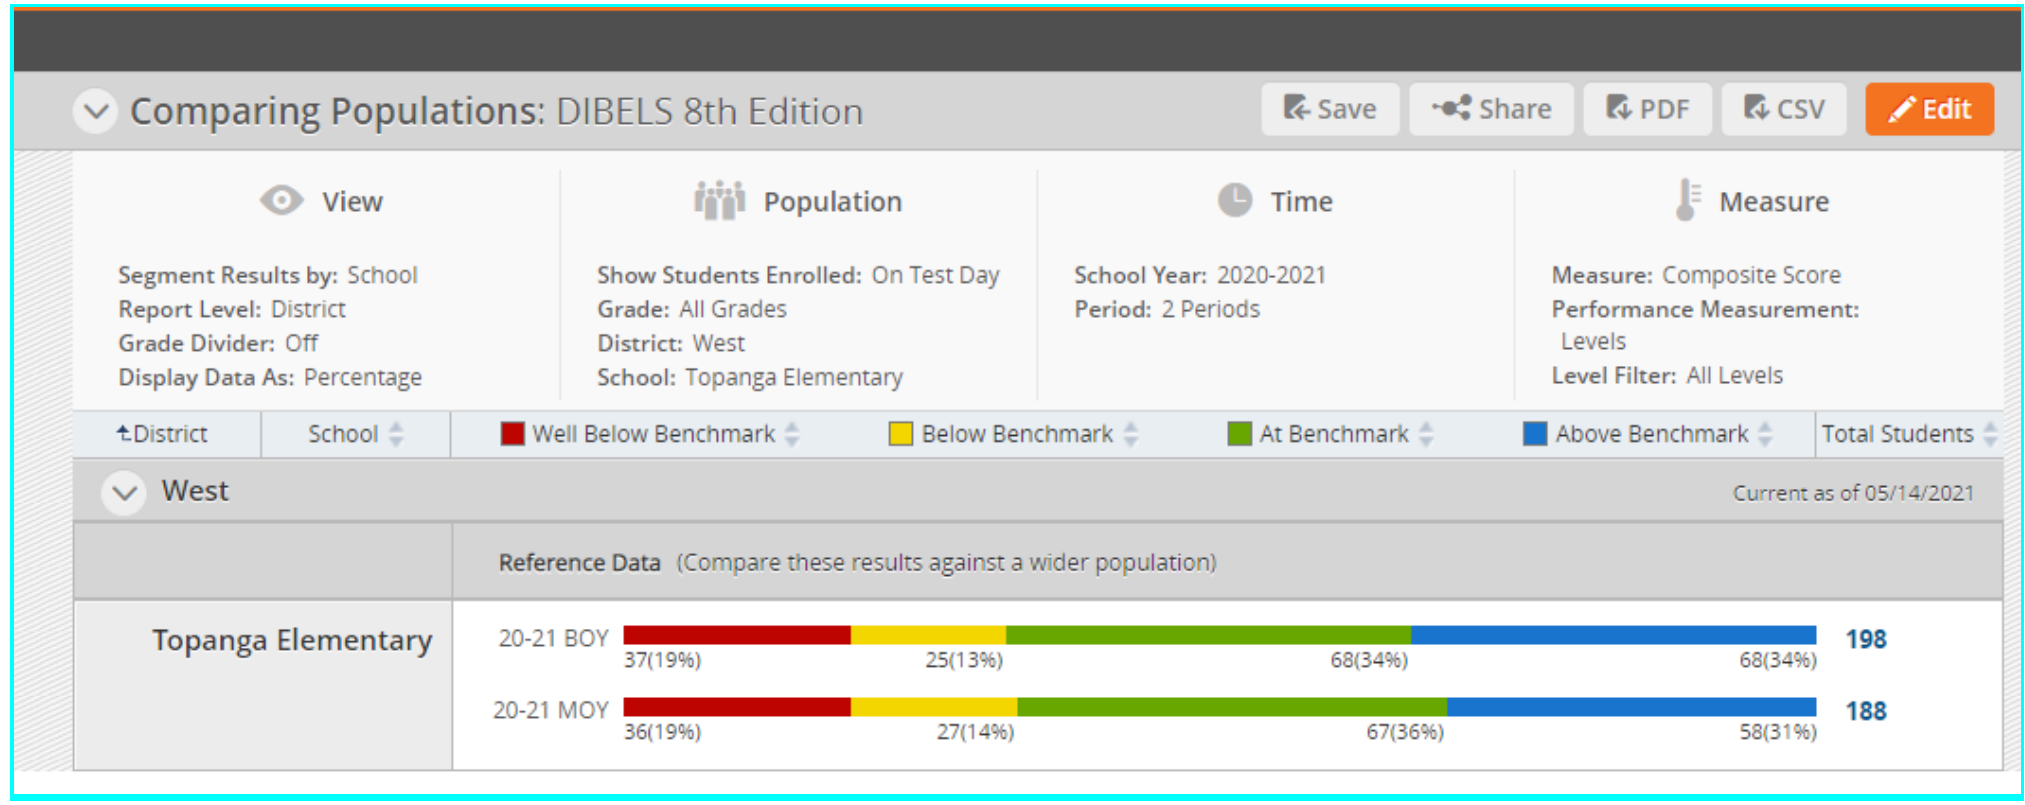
Comparing Populations: DIBELS 8th Edition

Save Share PDF CSV Edit

View

Segment Results by: School
Report Level: District
Grade Divider: Off
Display Data As: Percentage

Population

Show Students Enrolled: On Test Day
Grade: All Grades
District: West
School: Topanga Elementary

Time

School Year: 2020-2021
Period: 2 Periods

Measure

Measure: Composite Score
Performance Measurement: Levels
Level Filter: All Levels

| District | School | Well Below Benchmark | Below Benchmark | At Benchmark | Above Benchmark | Total Students |
|---|---|---|---|---|---|---|

West

Current as of 05/14/2021

Reference Data (Compare these results against a wider population)

Topanga Elementary

20-21 BOY 37(19%) 25(13%) 68(34%) 68(34%) 198

20-21 MOY 36(19%) 27(14%) 67(36%) 58(31%) 188